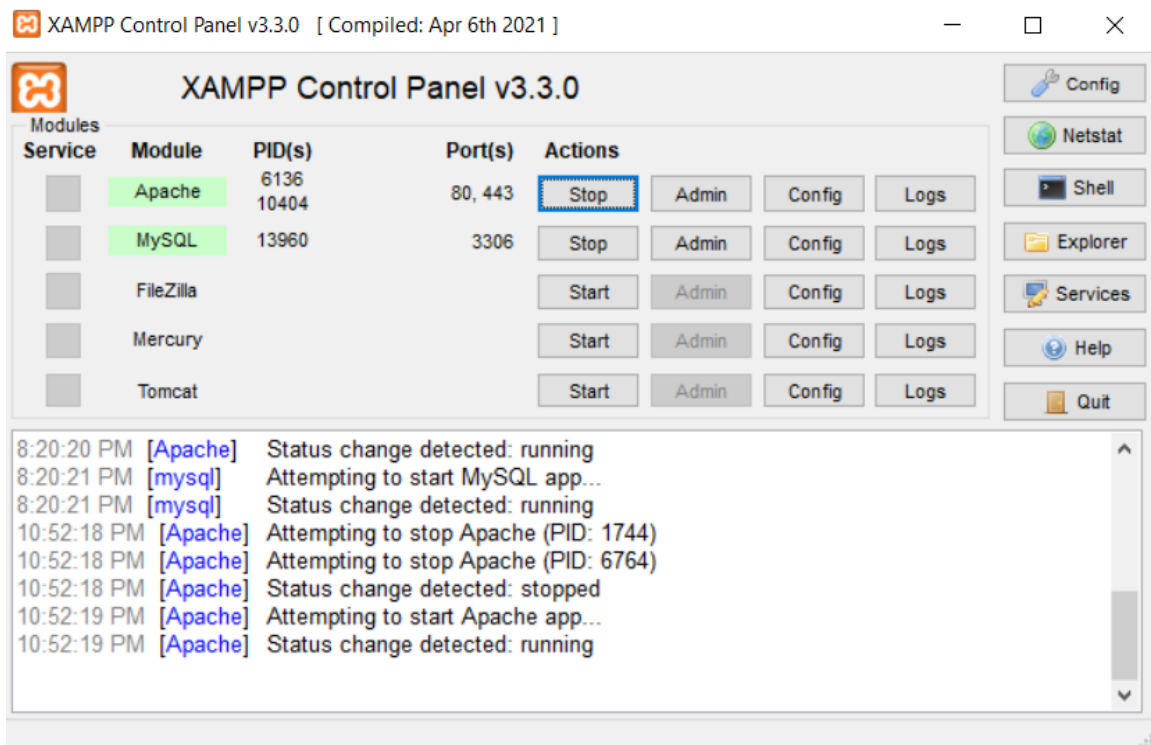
XAMPP Control Panel v3.3.0 [ Compiled: Apr 6th 2021 ]

XAMPP Control Panel v3.3.0

Modules

| Service | Module | PID(s) | Port(s) | Actions | | | |
|---|---|---|---|---|---|---|---|
| | Apache | 6136 10404 | 80, 443 | Stop | Admin | Config | Logs |
| | MySQL | 13960 | 3306 | Stop | Admin | Config | Logs |
| | FileZilla | | | Start | Admin | Config | Logs |
| | Mercury | | | Start | Admin | Config | Logs |
| | Tomcat | | | Start | Admin | Config | Logs |

Config
Netstat
Shell
Explorer
Services
Help
Quit

8:20:20 PM [Apache] Status change detected: running
8:20:21 PM [mysql] Attempting to start MySQL app...
8:20:21 PM [mysql] Status change detected: running
10:52:18 PM [Apache] Attempting to stop Apache (PID: 1744)
10:52:18 PM [Apache] Attempting to stop Apache (PID: 6764)
10:52:18 PM [Apache] Status change detected: stopped
10:52:19 PM [Apache] Attempting to start Apache app...
10:52:19 PM [Apache] Status change detected: running